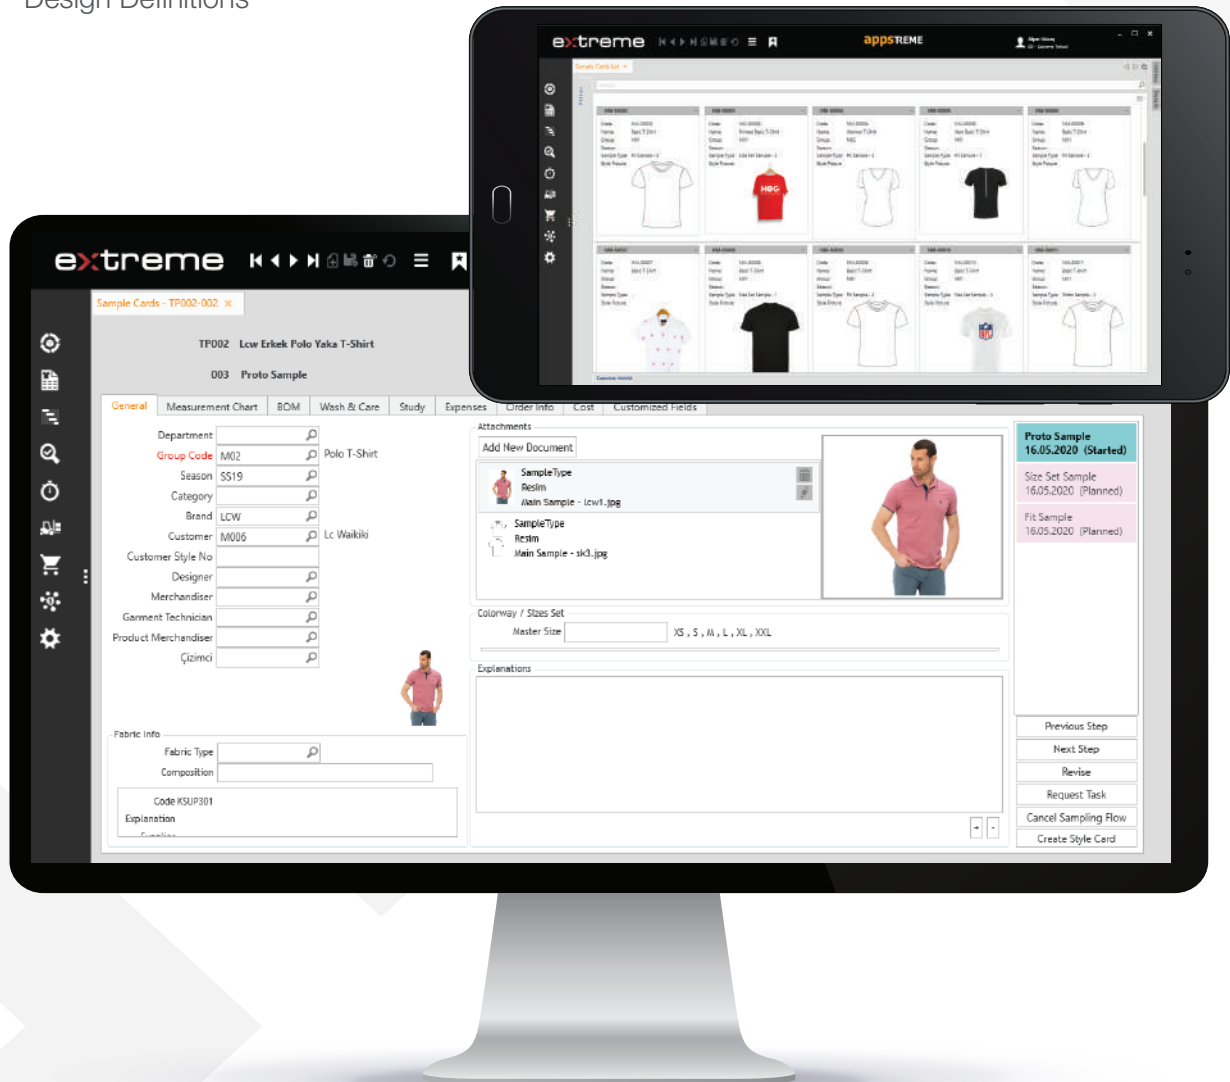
Design Definitions

extreme

appsTREME

Sample Cards List

extreme

Sample Cards - TP002-002 ×

TP002 Lcw Erkek Polo Yaka T-Shirt

003 Proto Sample

General | Measurement Chart | BOM | Wash & Care | Study | Expenses | Order Info | Cost | Customized Fields

Department
Group Code M02 Polo T-Shirt
Season SS19
Category
Brand LCW
Customer M006 Lc Waikiki
Customer Style No
Designer
Merchandiser
Garment Technician
Product Merchandiser
Çizimci

Fabric Info
Fabric Type
Composition
Code KSUP301
Explanation

Attachments
Add New Document
SampleType
Resim
Main Sample - lcw1.jpg
SampleType
Resim
Main Sample - sk3.jpg

Colorway / Sizes Set
Master Size XS , S , M , L , XL , XXL

Explanations

Proto Sample
16.05.2020 (Started)

Size Set Sample
16.05.2020 (Planned)

Fit Sample
16.05.2020 (Planned)

Previous Step
Next Step
Revise
Request Task
Cancel Sampling Flow
Create Style Card